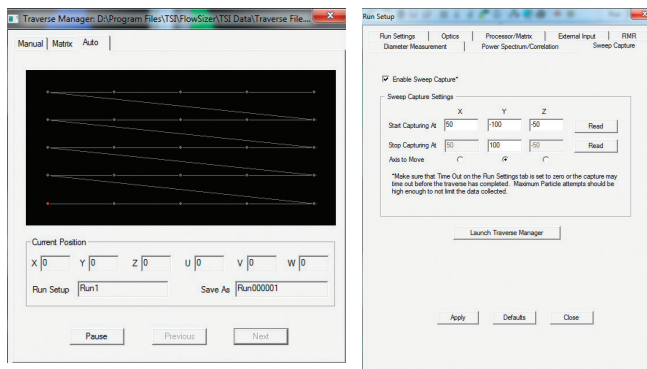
Traverse Manager: D:\Program Files\TSI\FlowSizer\TSI Data\Traverse File...

Manual | Matrix | Auto

Current Position

X 0 Y 0 Z 0 U 0 V 0 W 0

Run Setup Run1

Save As Run000001

Pause Previous Next

Run Setup

Run Settings | Optics | Processor/Matrix | External Input | RMR

Diameter Measurement | Power Spectrum/Correlation | Sweep Capture

Enable Sweep Capture*

Sweep Capture Settings

| | X | Y | Z | |
|---|---|---|---|---|
| Start Capturing At | 50 | -100 | -50 | Read |
| Stop Capturing At | 50 | 100 | -50 | Read |
| Axis to Move | | | | |

*Make sure that Time Out on the Run Settings tab is set to zero or the capture may time out before the traverse has completed. Maximum Particle attempts should be high enough to not limit the data collected.

Launch Traverse Manager

Apply Defaults Close